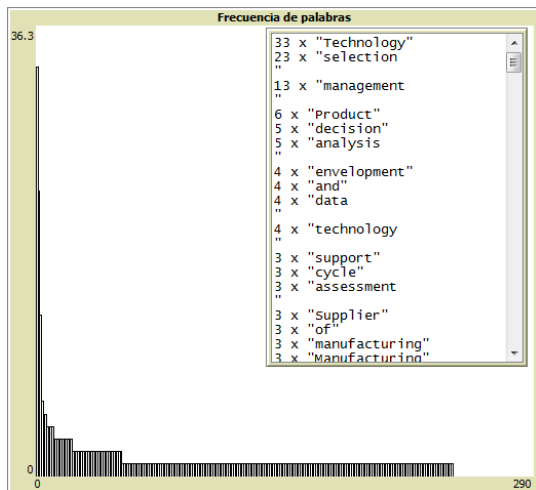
Frecuencia de palabras

36.3

33 x "Technology"
23 x "selection
"
13 x "management
"
6 x "Product"
5 x "decision"
5 x "analysis
"
4 x "envelopment"
4 x "and"
4 x "data
"
4 x "technology
"
3 x "support"
3 x "cycle"
3 x "assessment
"
3 x "Supplier"
3 x "of"
3 x "manufacturing"
3 x "Manufacturing"

0
0
290